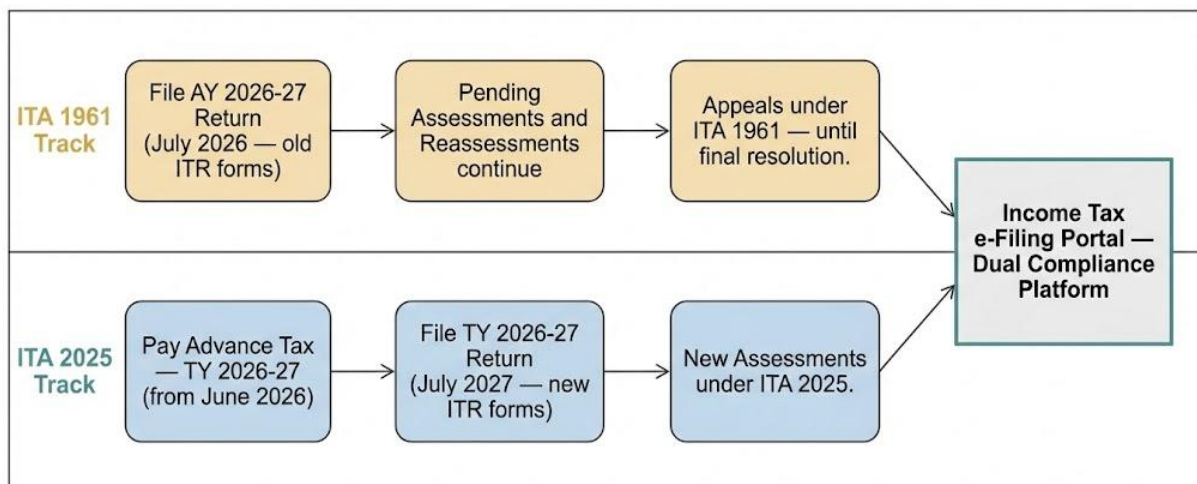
ITA 1961 Track

File AY 2026-27 Return (July 2026 — old ITR forms)

Pending Assessments and Reassessments continue

Appeals under ITA 1961 — until final resolution.

Income Tax e-Filing Portal — Dual Compliance Platform

ITA 2025 Track

Pay Advance Tax — TY 2026-27 (from June 2026)

File TY 2026-27 Return (July 2027 — new ITR forms)

New Assessments under ITA 2025.